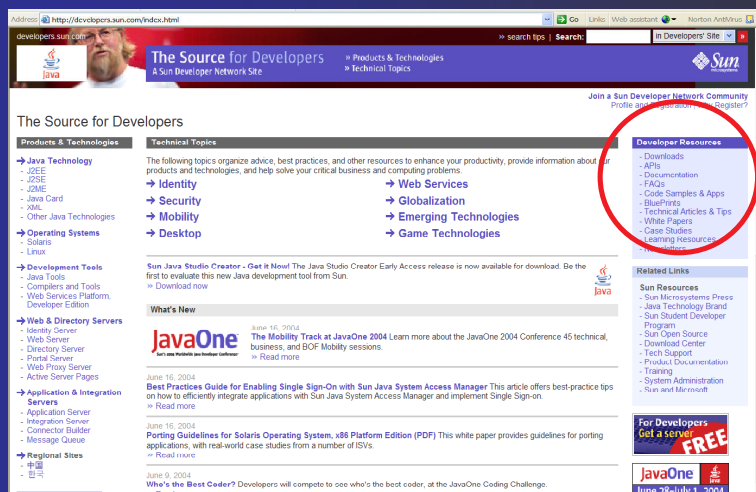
Address http://developers.sun.com/index.html

Go Links Web assistant Norton AntiVirus

developers.sun.com

Java

The Source for Developers
A Sun Developer Network Site

» Products & Technologies
» Technical Topics

» search tips | Search: in Developers' Site »

Sun microsystems

Join a Sun Developer Network Community
Profile and Registration | Why Register?

The Source for Developers

Products & Technologies

Java Technology
- J2EE
- J2SE
- J2ME
- Java Card
- XML
- Other Java Technologies

Operating Systems
- Solaris
- Linux

Development Tools
- Java Tools
- Compilers and Tools
- Web Services Platform, Developer Edition

Web & Directory Servers
- Identity Server
- Web Server
- Directory Server
- Portal Server
- Web Proxy Server
- Active Server Pages

Application & Integration Servers
- Application Server
- Integration Server
- Connector Builder
- Message Queue

Regional Sites
- 中国
- 한국

Technical Topics

The following topics organize advice, best practices, and other resources to enhance your productivity, provide information about our products and technologies, and help solve your critical business and computing problems.

Identity
Security
Mobility
Desktop
Web Services
Globalization
Emerging Technologies
Game Technologies

Sun Java Studio Creator - Get it Now! The Java Studio Creator Early Access release is now available for download. Be the first to evaluate this new Java development tool from Sun.
» Download now

Java

What's New

JavaOne
Sun's 2004 Worldwide Java Developer Conference

June 16, 2004
The Mobility Track at JavaOne 2004 Learn more about the JavaOne 2004 Conference 45 technical, business, and BOF Mobility sessions.
» Read more

June 16, 2004
Best Practices Guide for Efficiently Enabling Single Sign-On with Sun Java System Access Manager This article offers best-practice tips on how to efficiently integrate applications with Sun Java System Access Manager and implement Single Sign-on.
» Read more

June 16, 2004
Porting Guidelines for Solaris Operating System, x86 Platform Edition (PDF) This white paper provides guidelines for porting applications, with real-world case studies from a number of ISVs.
» Read more

June 9, 2004
Who's the Best Coder? Developers will compete to see who's the best coder, at the JavaOne Coding Challenge.

Developer Resources
- Downloads
- APIs
- Documentation
- FAQs
- Code Samples & Apps
- BluePrints
- Technical Articles & Tips
- White Papers
- Case Studies
- Learning Resources
- Newsletters

Related Links

Sun Resources
- Sun Microsystems Press
- Java Technology Brand
- Sun Student Developer Program
- Sun Open Source
- Download Center
- Tech Support
- Product Documentation
- Training
- System Administration
- Sun and Microsoft

For Developers
Get a server
FREE

JavaOne
June 28-July 1, 2004